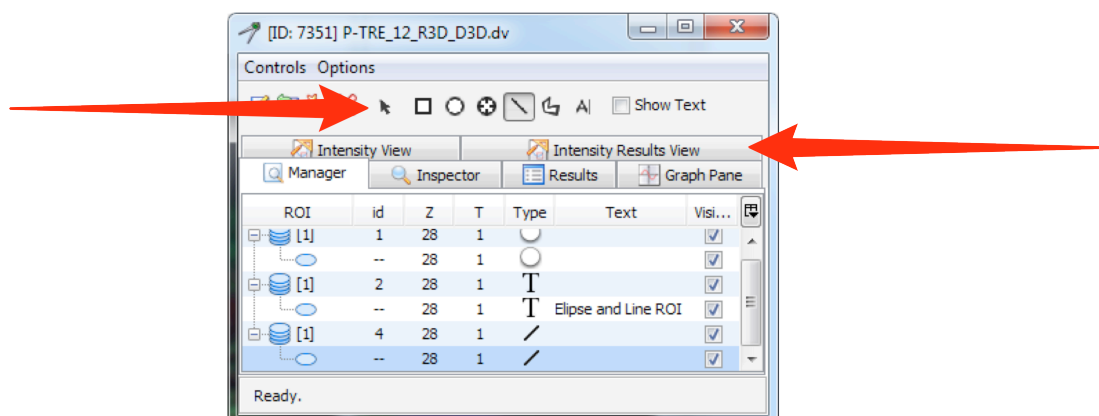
[ID: 7351] P-TRE_12_R3D_D3D.dv

Controls Options

Show Text

Intensity View
Intensity Results View
Manager
Inspector
Results
Graph Pane

| ROI | id | Z | T | Type | Text | Visi... |
|---|---|---|---|---|---|---|
| [1] | 1 | 28 | 1 | | | |
| | -- | 28 | 1 | | | |
| [1] | 2 | 28 | 1 | T | | |
| | -- | 28 | 1 | T | Elipse and Line ROI | |
| [1] | 4 | 28 | 1 | | | |
| | -- | 28 | 1 | | | |

Ready.